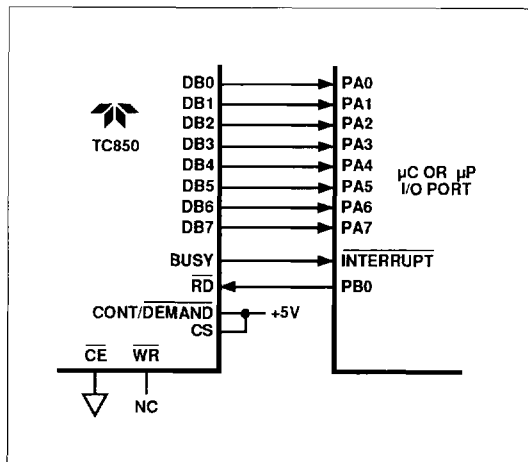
TC850

DB0
DB1
DB2
DB3
DB4
DB5
DB6
DB7
BUSY
$\overline{RD}$
CONT/$\overline{DEMAND}$
CS
+5V
$\overline{CE}$
$\overline{WR}$
NC

PA0
PA1
PA2
PA3
PA4
PA5
PA6
PA7
$\overline{INTERRUPT}$
PB0

μC OR μP
I/O PORT